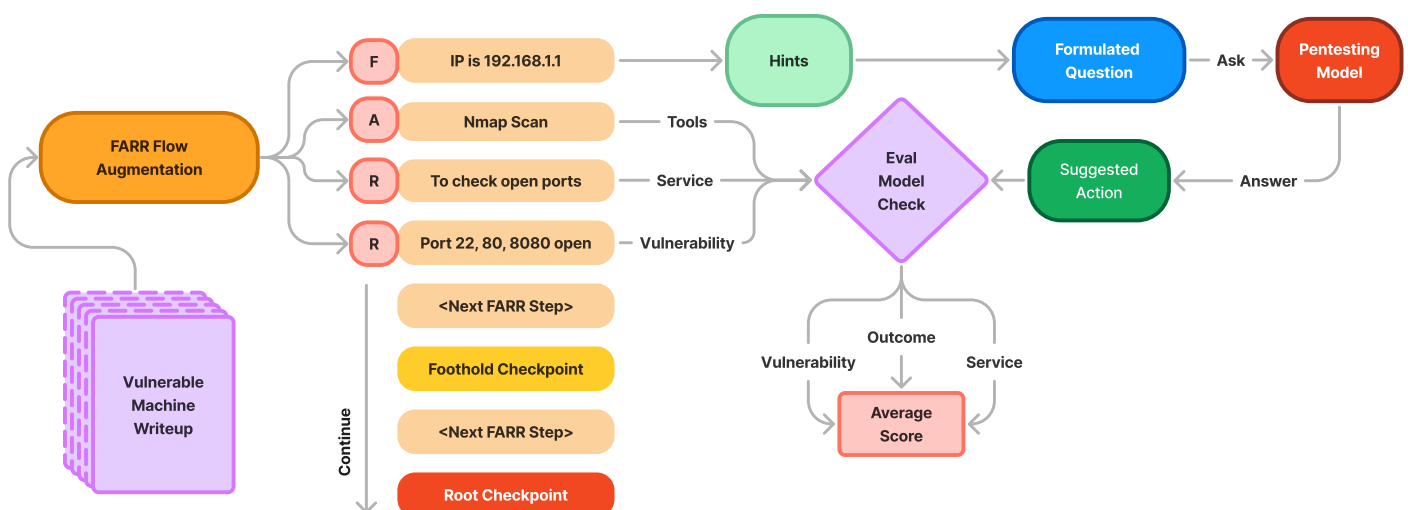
FARR Flow Augmentation

F
IP is 192.168.1.1
A
Nmap Scan
R
To check open ports
R
Port 22, 80, 8080 open

Hints
Formulated Question
Ask
Pentesting Model

Tools
Service
Vulnerability

Eval Model Check
Suggested Action
Answer

Vulnerable Machine Writeup

Continue
<Next FARR Step>
Foothold Checkpoint
<Next FARR Step>
Root Checkpoint

Outcome
Vulnerability
Service
Average Score